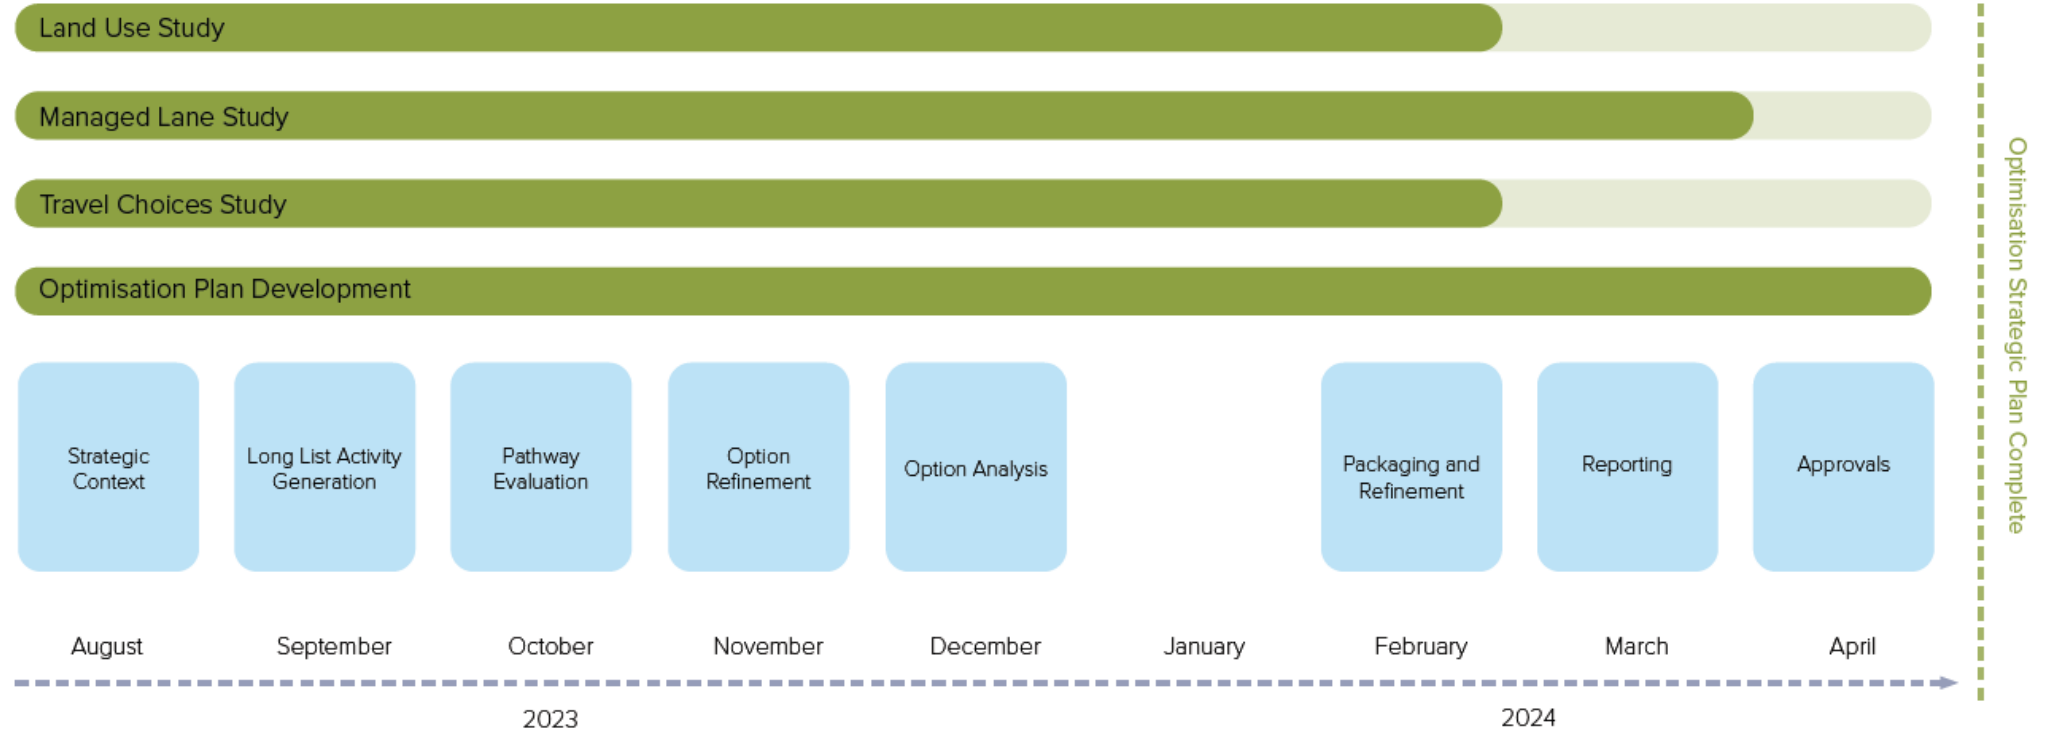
Land Use Study

Managed Lane Study

Travel Choices Study

Optimisation Plan Development

Strategic Context

Long List Activity Generation

Pathway Evaluation

Option Refinement

Option Analysis

Packaging and Refinement

Reporting

Approvals

August

September

October

November

December

January

February

March

April

2023

2024

Optimisation Strategic Plan Complete